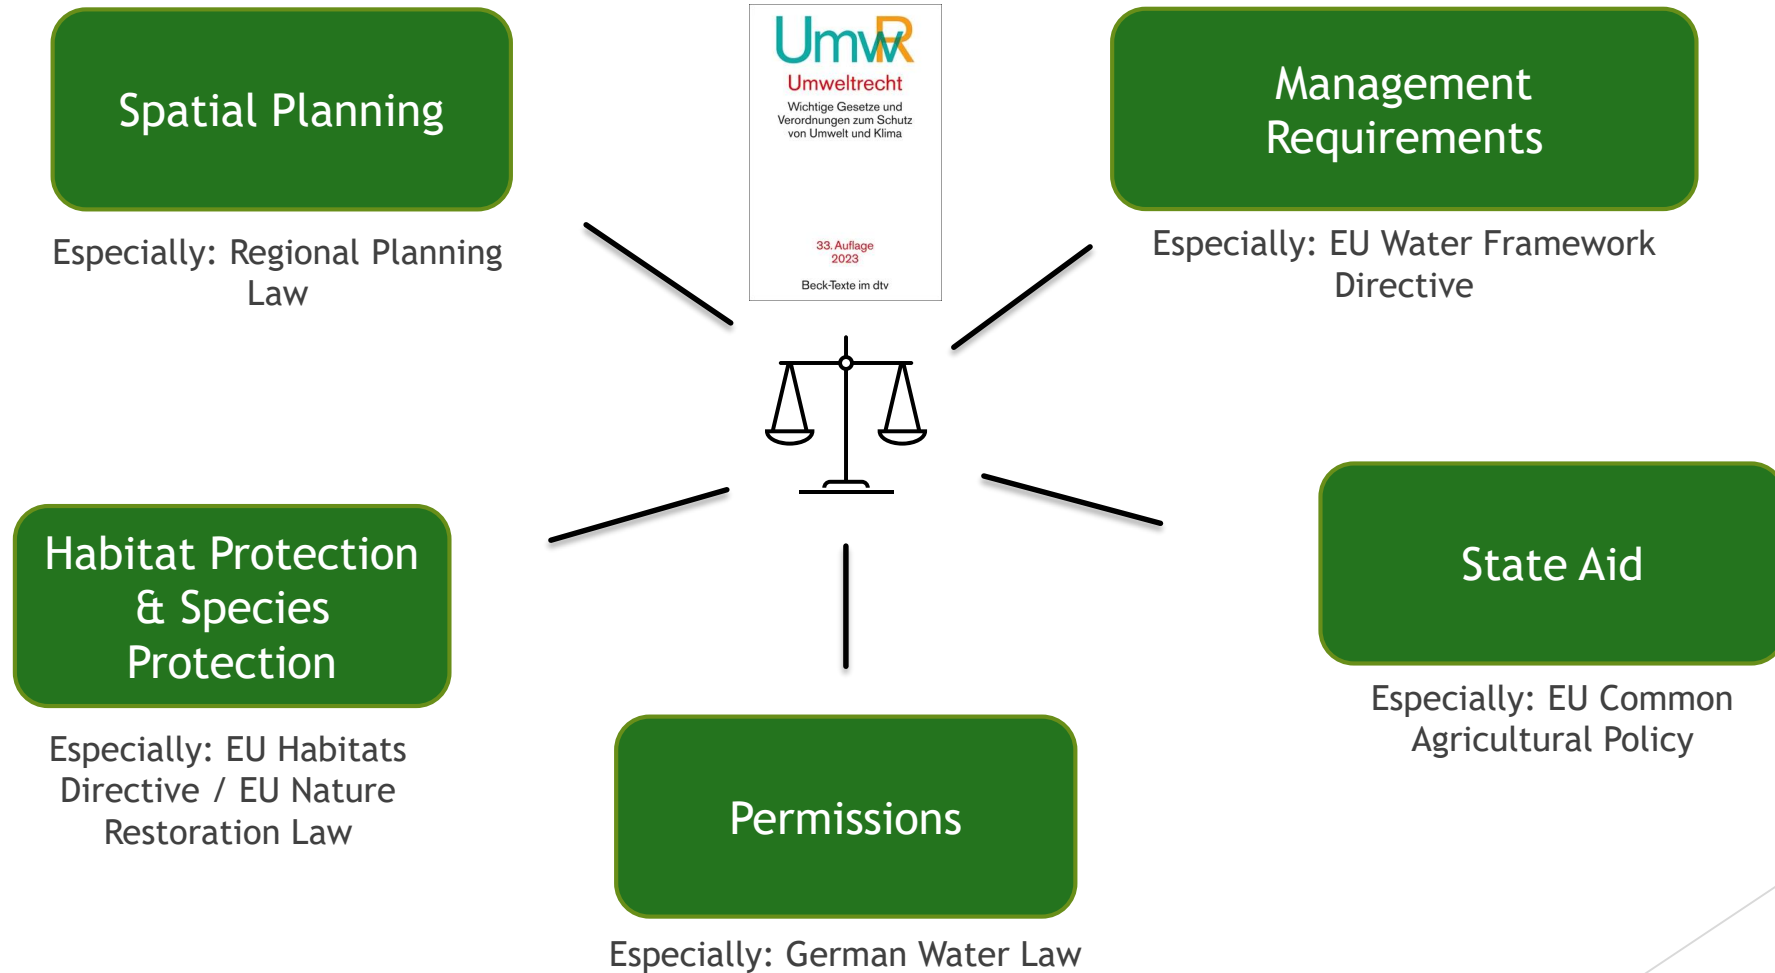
Spatial Planning

Especially: Regional Planning Law

UmwR
Umweltrecht
Wichtige Gesetze und Verordnungen zum Schutz von Umwelt und Klima

33. Auflage
2023

Beck-Texte im dtv

Management Requirements

Especially: EU Water Framework Directive

Habitat Protection & Species Protection

Especially: EU Habitats Directive / EU Nature Restoration Law

State Aid

Especially: EU Common Agricultural Policy

Permissions

Especially: German Water Law